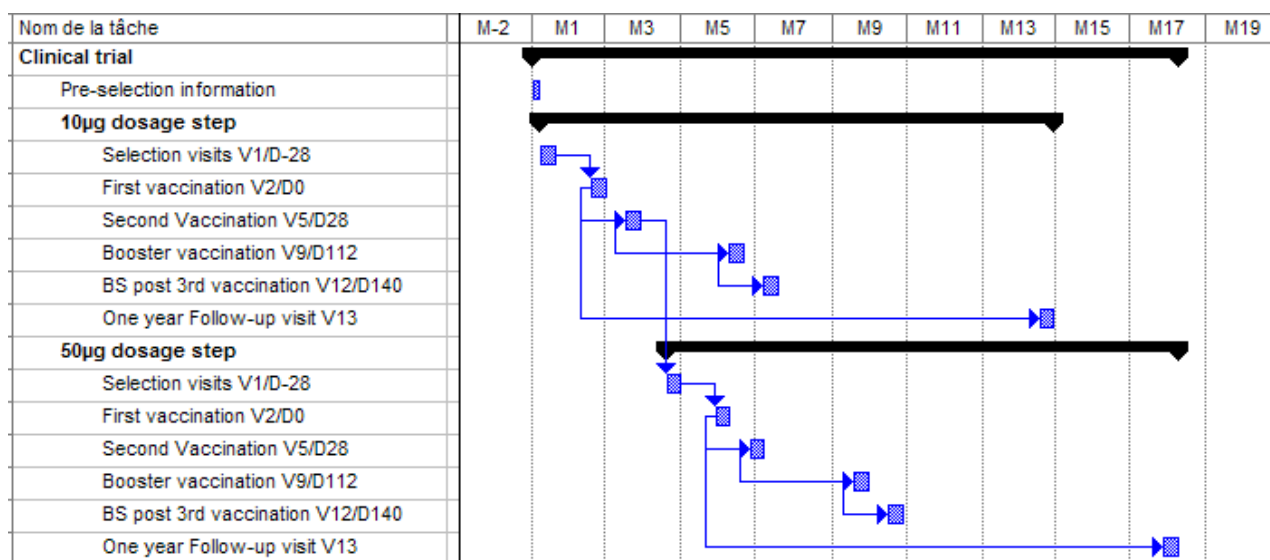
| Nom de la tâche | M-2 | M1 | M3 | M5 | M7 | M9 | M11 | M13 | M15 | M17 | M19 |
|---|---|---|---|---|---|---|---|---|---|---|---|
| **Clinical trial** | | | | | | | | | | | |
| Pre-selection information | | | | | | | | | | | |
| **10µg dosage step** | | | | | | | | | | | |
| Selection visits V1/D-28 | | | | | | | | | | | |
| First vaccination V2/D0 | | | | | | | | | | | |
| Second Vaccination V5/D28 | | | | | | | | | | | |
| Booster vaccination V9/D112 | | | | | | | | | | | |
| BS post 3rd vaccination V12/D140 | | | | | | | | | | | |
| One year Follow-up visit V13 | | | | | | | | | | | |
| **50µg dosage step** | | | | | | | | | | | |
| Selection visits V1/D-28 | | | | | | | | | | | |
| First vaccination V2/D0 | | | | | | | | | | | |
| Second Vaccination V5/D28 | | | | | | | | | | | |
| Booster vaccination V9/D112 | | | | | | | | | | | |
| BS post 3rd vaccination V12/D140 | | | | | | | | | | | |
| One year Follow-up visit V13 | | | | | | | | | | | |